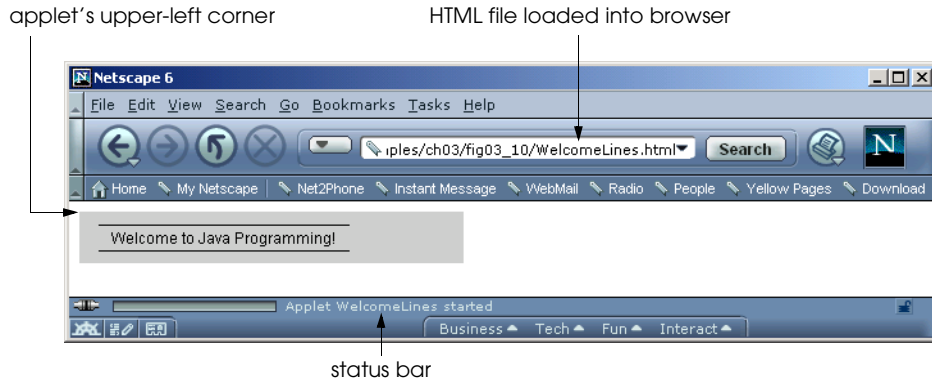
applet's upper-left corner

HTML file loaded into browser

Netscape 6

File Edit View Search Go Bookmarks Tasks Help

ıples/ch03/fig03_10/WelcomeLines.html

Search

Home My Netscape Net2Phone Instant Message WebMail Radio People Yellow Pages Download

Welcome to Java Programming!

Applet WelcomeLines started

Business Tech Fun Interact

status bar